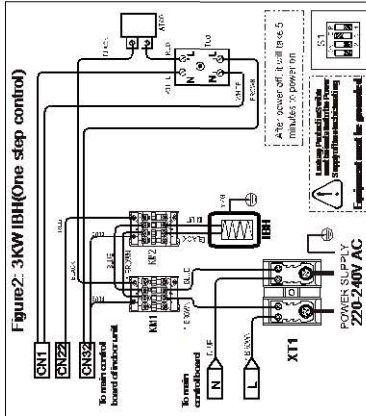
Figure2: 3KW IBH(One step control)

CN1
CN22
CN32
To main control board of indoor unit
To main control board of indoor unit
KM1
KM2
IBH
XT1
POWER SUPPLY
220-240V AC
N
L
After power off, it will take 5 minutes to power on.
Equipment must be grounded
S1